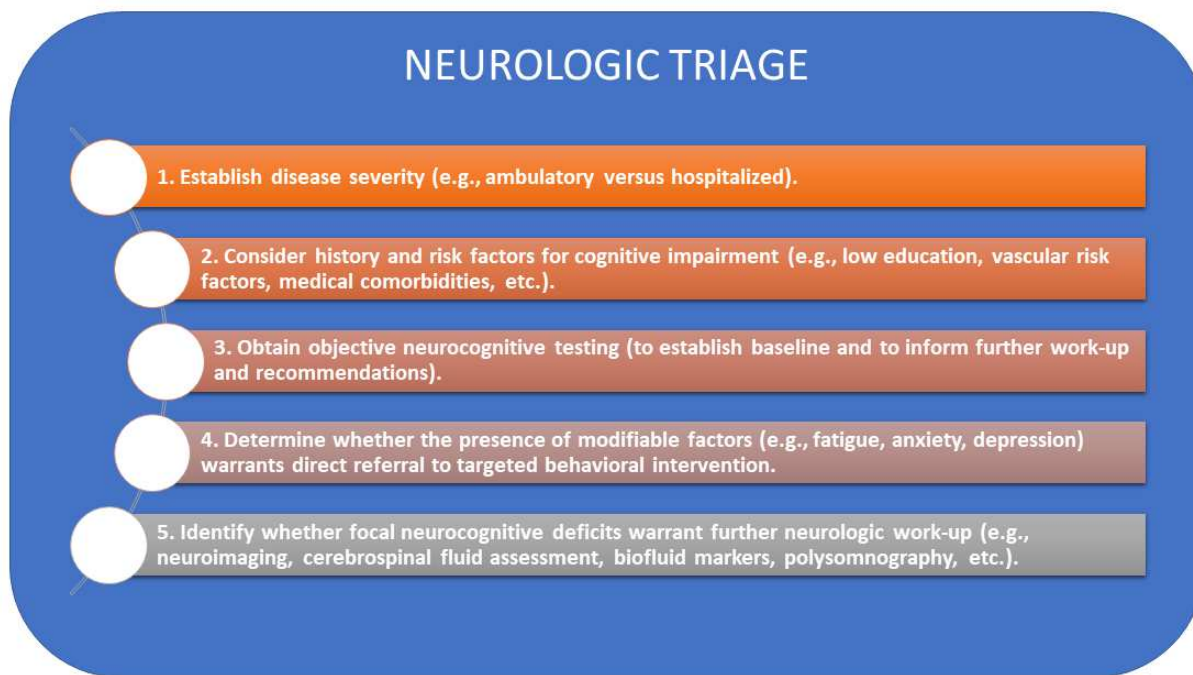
NEUROLOGIC TRIAGE

1. Establish disease severity (e.g., ambulatory versus hospitalized).

2. Consider history and risk factors for cognitive impairment (e.g., low education, vascular risk factors, medical comorbidities, etc.).

3. Obtain objective neurocognitive testing (to establish baseline and to inform further work-up and recommendations).

4. Determine whether the presence of modifiable factors (e.g., fatigue, anxiety, depression) warrants direct referral to targeted behavioral intervention.

5. Identify whether focal neurocognitive deficits warrant further neurologic work-up (e.g., neuroimaging, cerebrospinal fluid assessment, biofluid markers, polysomnography, etc.).